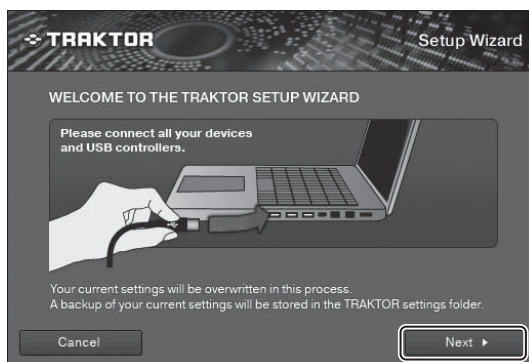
TRAKTOR

Setup Wizard

WELCOME TO THE TRAKTOR SETUP WIZARD

Please connect all your devices and USB controllers.

Your current settings will be overwritten in this process.
A backup of your current settings will be stored in the TRAKTOR settings folder.

Cancel

Next ▸